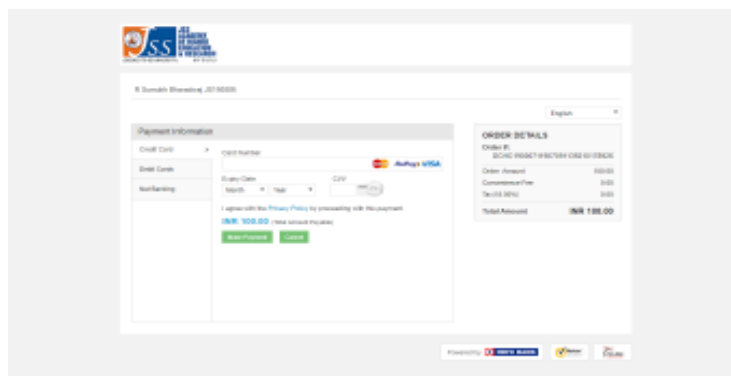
JSS ACADEMY OF HIGHER EDUCATION & RESEARCH

R Suresh Bharadwaj J0180000

English

Payment Information

Credit Card

Debit Cards

Net Banking

Card Number

RuPay VISA

Expiry Date

Month Year

CVV

I agree with the Privacy Policy by proceeding with this payment.

INR 100.00 (Total amount Payable)

Make Payment Cancel

ORDER DETAILS

Order #:
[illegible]

Order Amount 100.00

Convenience Fee 0.00

Tax (18.00%) 0.00

Total Amount INR 100.00

Powered by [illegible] BANK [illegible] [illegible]